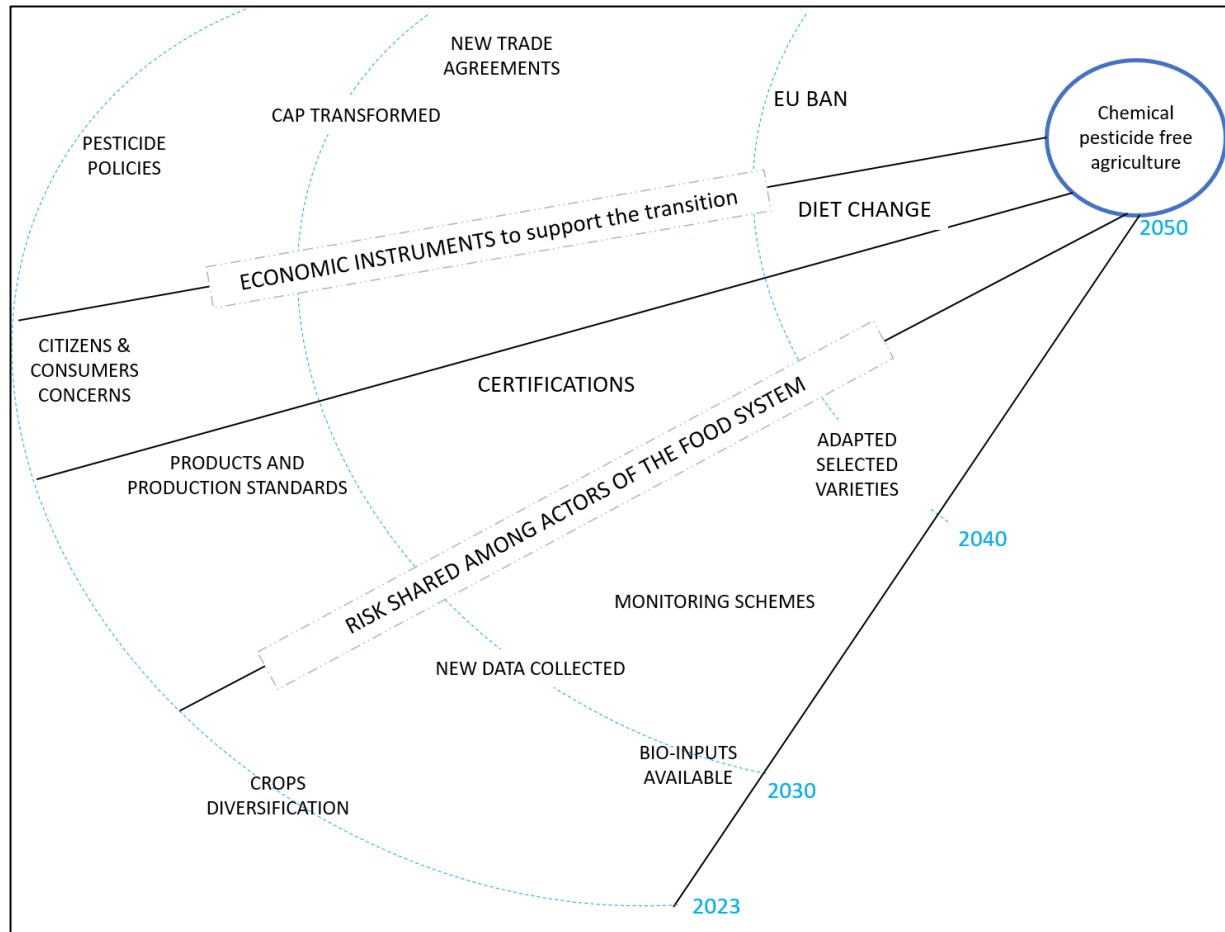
NEW TRADE AGREEMENTS

CAP TRANSFORMED

EU BAN

Chemical pesticide free agriculture

PESTICIDE POLICIES

ECONOMIC INSTRUMENTS to support the transition

DIET CHANGE

2050

CITIZENS & CONSUMERS CONCERNS

CERTIFICATIONS

RISK SHARED AMONG ACTORS OF THE FOOD SYSTEM

ADAPTED SELECTED VARIETIES

PRODUCTS AND PRODUCTION STANDARDS

2040

MONITORING SCHEMES

NEW DATA COLLECTED

BIO-INPUTS AVAILABLE

2030

CROPS DIVERSIFICATION

2023